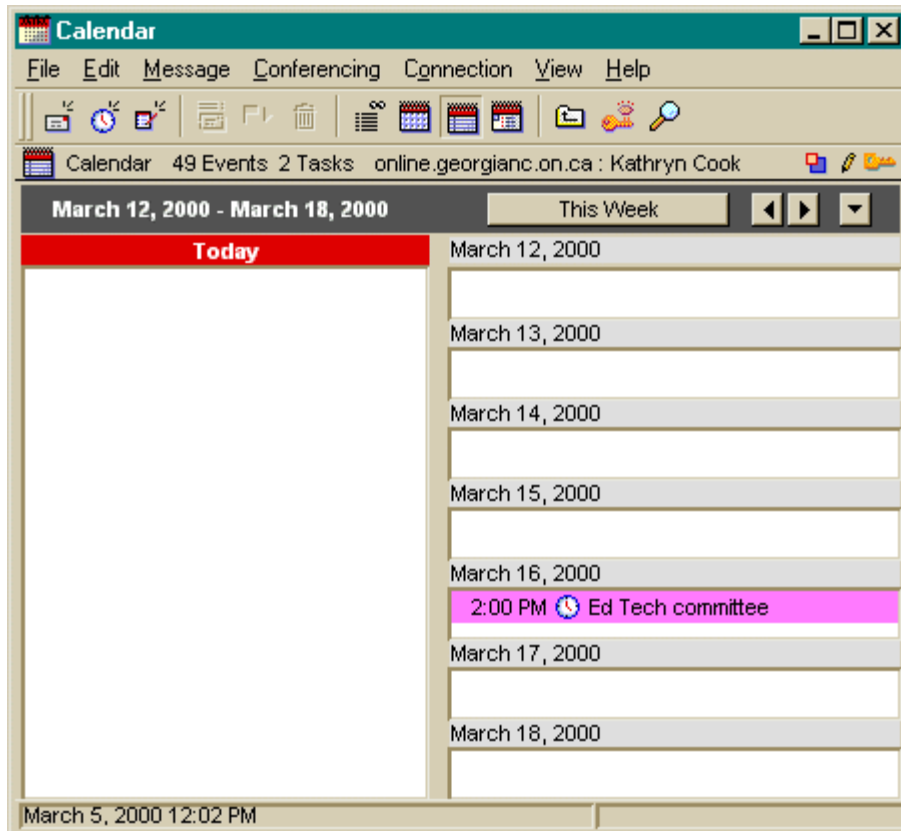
Calendar

File Edit Message Conferencing Connection View Help

Calendar 49 Events 2 Tasks online.georgianc.on.ca : Kathryn Cook

March 12, 2000 - March 18, 2000

This Week

Today

March 12, 2000

March 13, 2000

March 14, 2000

March 15, 2000

March 16, 2000

2:00 PM Ed Tech committee

March 17, 2000

March 18, 2000

March 5, 2000 12:02 PM